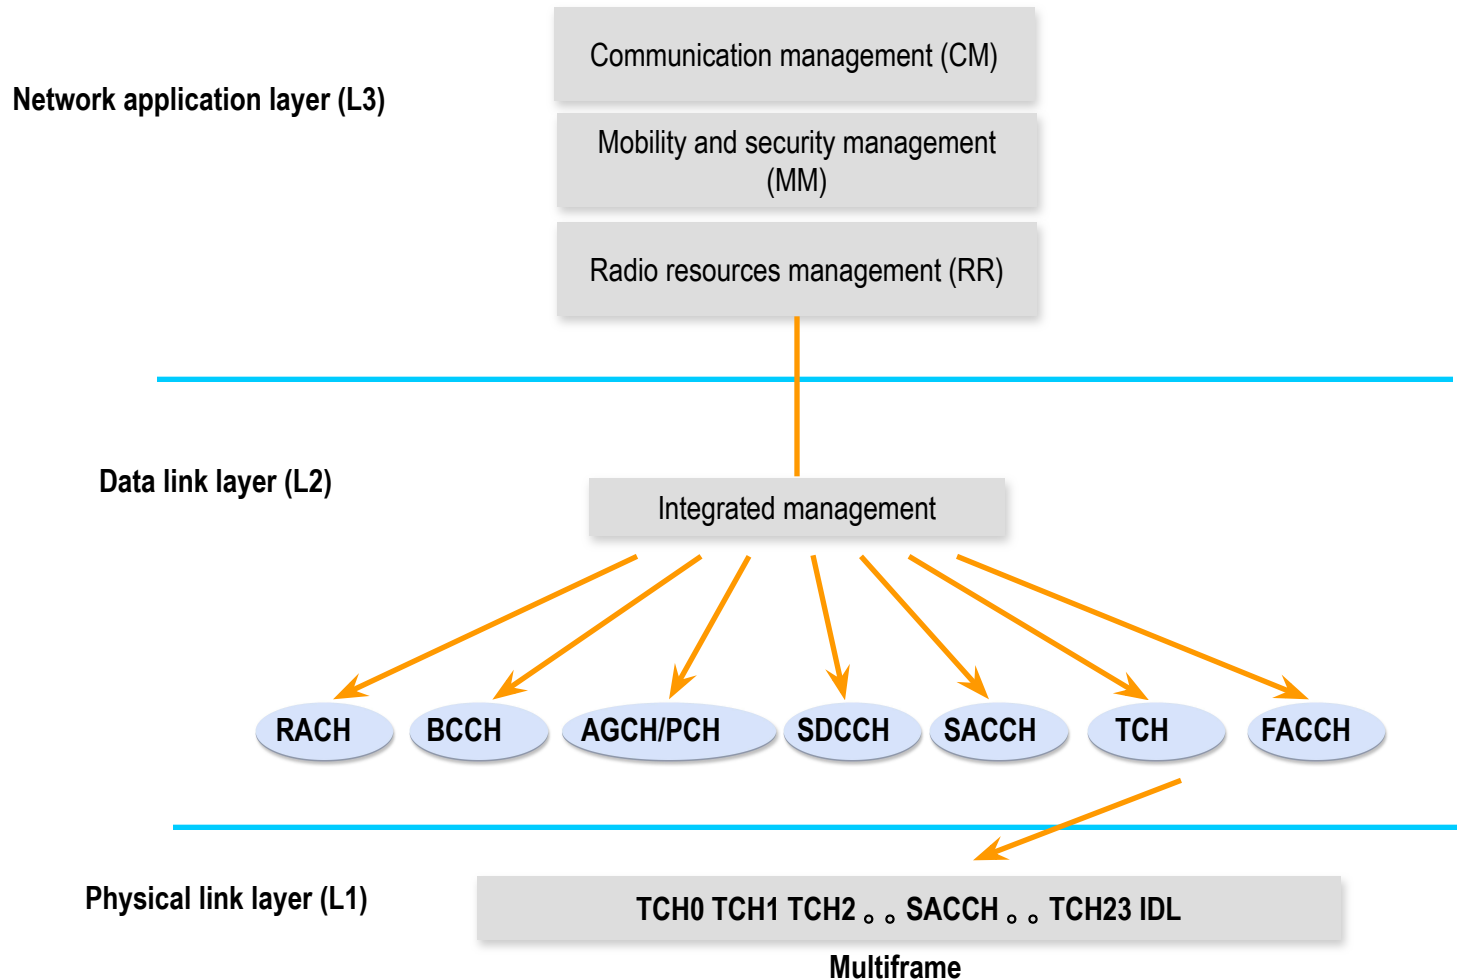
Network application layer (L3)

Communication management (CM)

Mobility and security management (MM)

Radio resources management (RR)

Data link layer (L2)

Integrated management

RACH BCCH AGCH/PCH SDCCH SACCH TCH FACCH

Physical link layer (L1)

TCH0 TCH1 TCH2 。。SACCH 。。TCH23 IDL

Multiframe